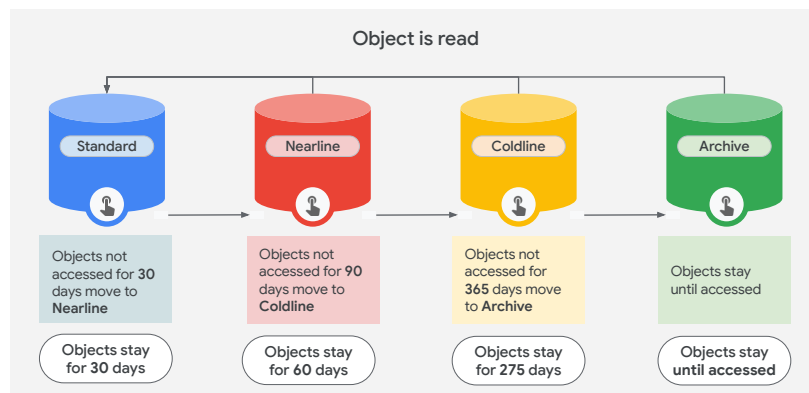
Object is read

Standard

Nearline

Coldline

Archive

Objects not accessed for **30** days move to **Nearline**

Objects not accessed for **90** days move to **Coldline**

Objects not accessed for **365** days move to **Archive**

Objects stay until accessed

Objects stay for 30 days

Objects stay for 60 days

Objects stay for 275 days

Objects stay until accessed